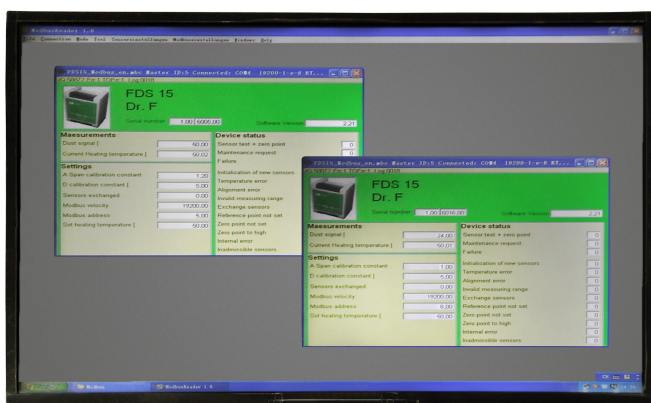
ModbusReader 1.6
File Connection Mode Tool Conversionstellungen Modbuseinstellungen Windows Help

FDS15_ModBus_en.mbc Master ID:5 Connected: COM4 19200-1-e-8 RT...
FDS 15
Dr. F
Serial number 1.00 6005.00
Software Version 2.21
Measurements
Dust signal [ 50.00
Current Heating temperature [ 50.02
Settings
A Span calibration constant 1.20
D calibration constant [ 5.00
Sensors exchanged 0.00
Modbus velocity 19200.00
Modbus address 5.00
Set heating temperature [ 50.00
Device status
Sensor test + zero point 0
Maintenance request 0
Failure
Initialization of new sensors
Temperature error
Alignment error
Invalid measuring range
Exchange sensors
Reference point not set
Zero point not set
Zero point to high
Internal error
Inadmissible sensors

FDS15_ModBus_en.mbc Master ID:5 Connected: COM4 19200-1-e-8 RT...
FDS 15
Dr. F
Serial number 1.00 6016.00
Software Version 2.21
Measurements
Dust signal [ 24.00
Current Heating temperature [ 50.01
Settings
A Span calibration constant 1.00
D calibration constant [ 5.00
Sensors exchanged 0.00
Modbus velocity 19200.00
Modbus address 8.00
Set heating temperature [ 50.00
Device status
Sensor test + zero point 0
Maintenance request 0
Failure 0
Initialization of new sensors 0
Temperature error 0
Alignment error 0
Invalid measuring range 0
Exchange sensors 0
Reference point not set 0
Zero point not set 0
Zero point to high 0
Internal error 0
Inadmissible sensors 0

Start
ModBus
ModbusReader 1.6